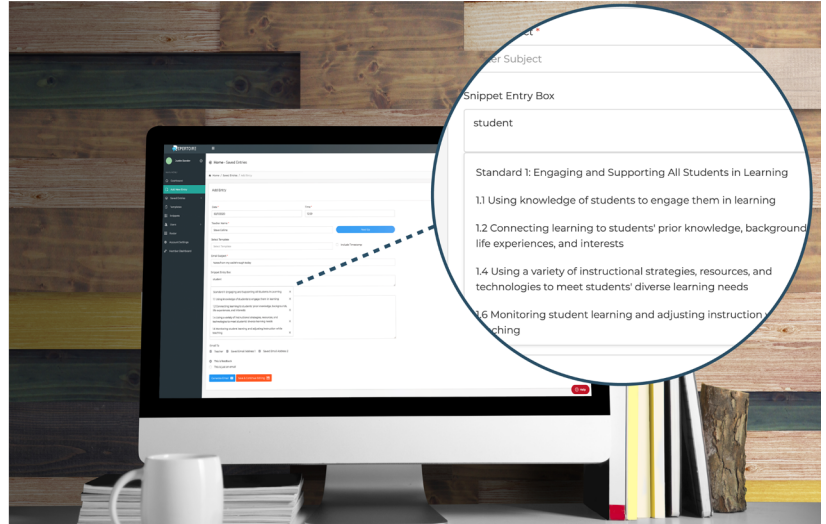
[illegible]ct *

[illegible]er Subject

Snippet Entry Box

student

Standard 1: Engaging and Supporting All Students in Learning

1.1 Using knowledge of students to engage them in learning

1.2 Connecting learning to students' prior knowledge, background life experiences, and interests

1.4 Using a variety of instructional strategies, resources, and technologies to meet students' diverse learning needs

1.6 Monitoring student learning and adjusting instruction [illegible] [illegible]ching